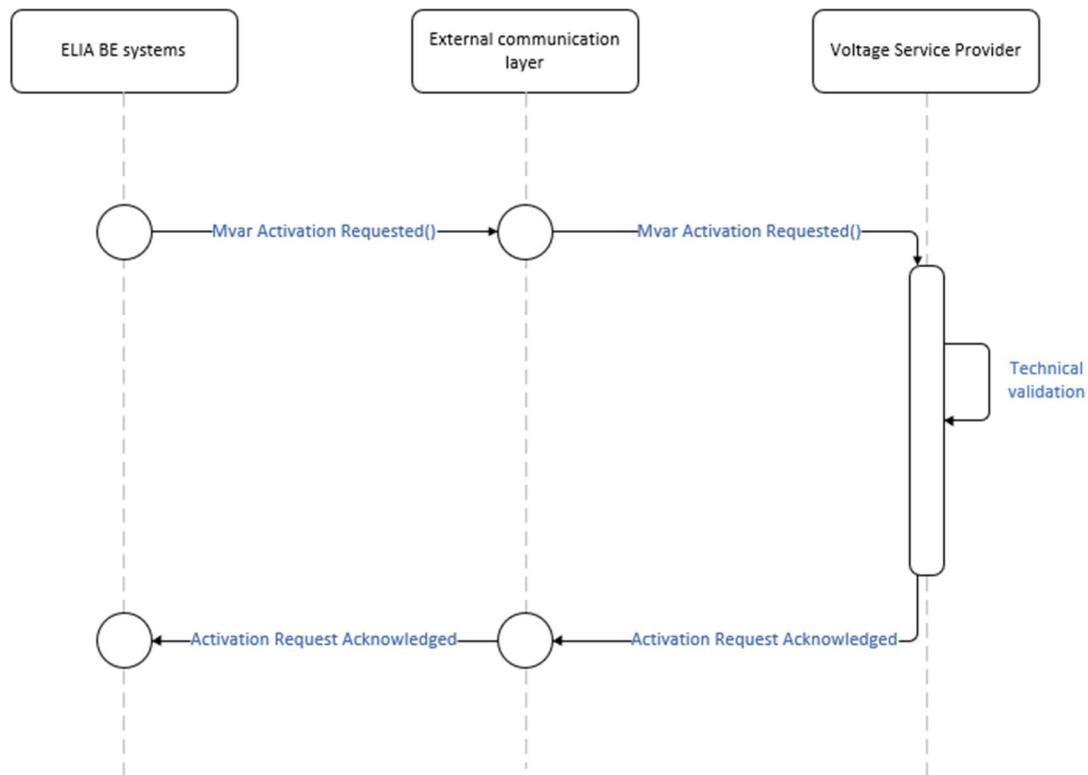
ELIA BE systems

External communication layer

Voltage Service Provider

Mvar Activation Requested()

Mvar Activation Requested()

Technical validation

Activation Request Acknowledged

Activation Request Acknowledged